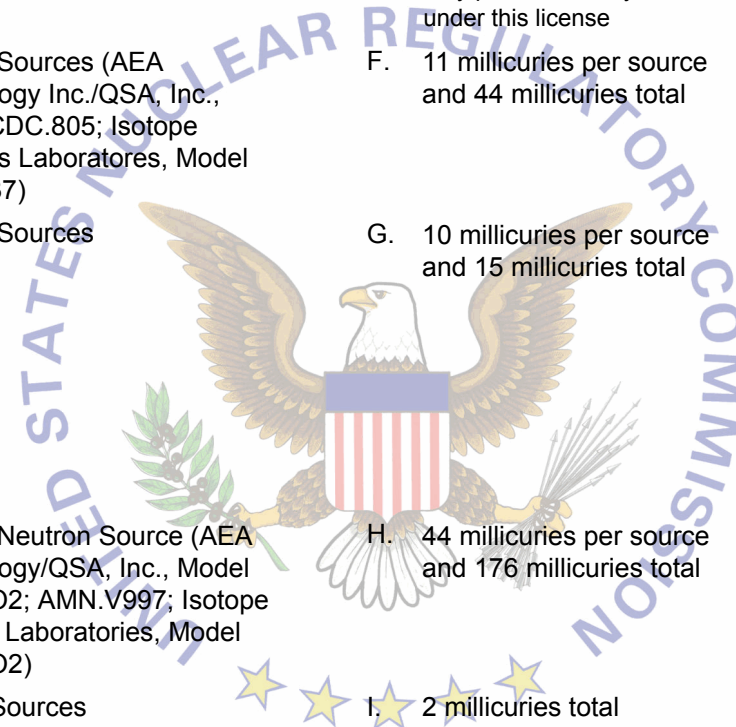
under this license

Sources (AEA ogy Inc./QSA, Inc., CDC.805; Isotope s Laboratores, Model 57)

Sources

Neutron Source (AEA ogy/QSA, Inc., Model 02; AMN.V997; Isotope Laboratories, Model 02)

Sources

F. 11 millicuries per source and 44 millicuries total

G. 10 millicuries per source and 15 millicuries total

H. 44 millicuries per source and 176 millicuries total

I. 2 millicuries total

UNITED STATES NUCLEAR REGULATORY COMMISSION